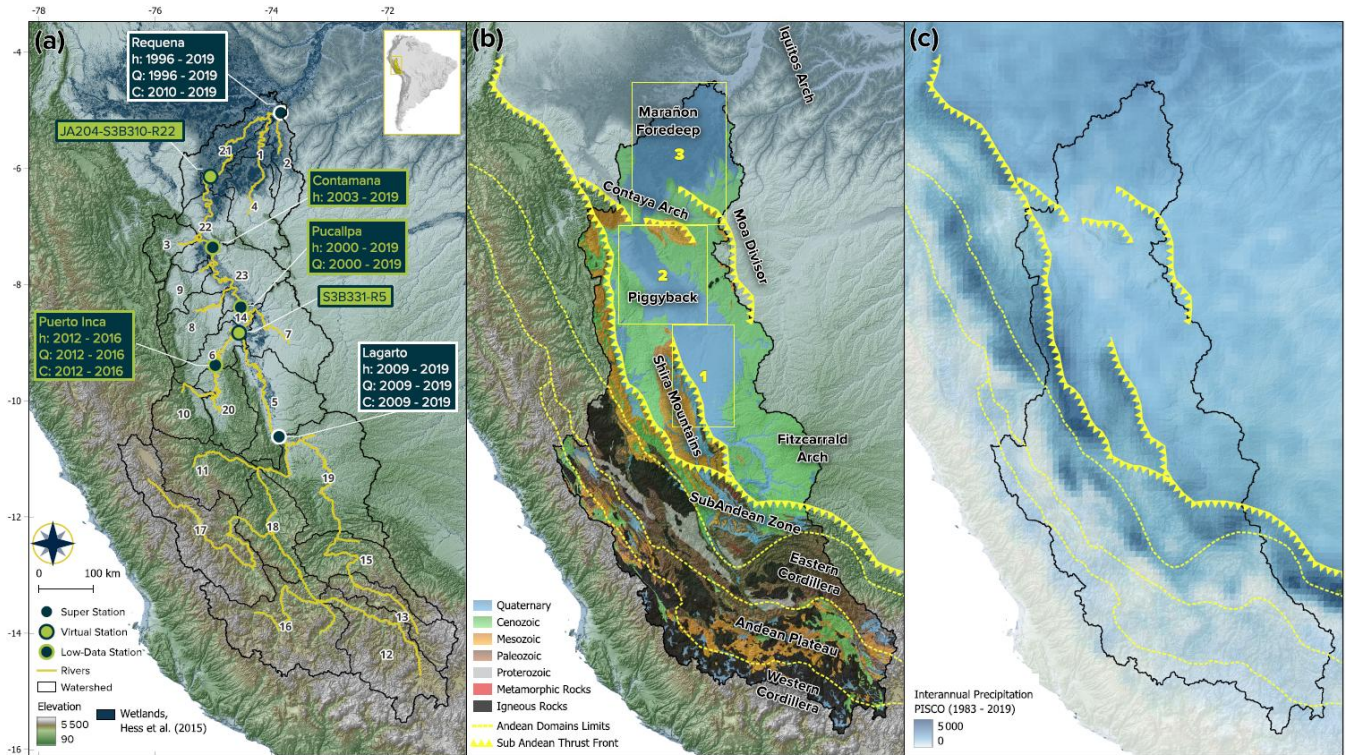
-78 -76 -74 -72

-4

-6

-8

-10

-12

-14

-16

(a)

Requena
h: 1996 - 2019
Q: 1996 - 2019
C: 2010 - 2019

JA204-S3B310-R22

Contamana
h: 2003 - 2019

Pucallpa
h: 2000 - 2019
Q: 2000 - 2019

S3B331-R5

Puerto Inca
h: 2012 - 2016
Q: 2012 - 2016
C: 2012 - 2016

Lagarto
h: 2009 - 2019
Q: 2009 - 2019
C: 2009 - 2019

1 2 3 4 5 6 7 8 9 10 11 12 13 14 15 16 17 18 19 20 21 22 23

0 100 km

Super Station
Virtual Station
Low-Data Station
Rivers
Watershed

Elevation
5 500
90

Wetlands, Hess et al. (2015)

(b)

Iquitos Arch

Marañon Foredeep

3

Contaya Arch

Moa Divisor

2

Piggyback

1

Shira Mountains

Fitzcarrald Arch

SubAndean Zone

Eastern Cordillera

Andean Plateau

Western Cordillera

Quaternary
Cenozoic
Mesozoic
Paleozoic
Proterozoic
Metamorphic Rocks
Igneous Rocks
Andean Domains Limits
Sub Andean Thrust Front

(c)

Interannual Precipitation
PISCO (1983 - 2019)
5000
0